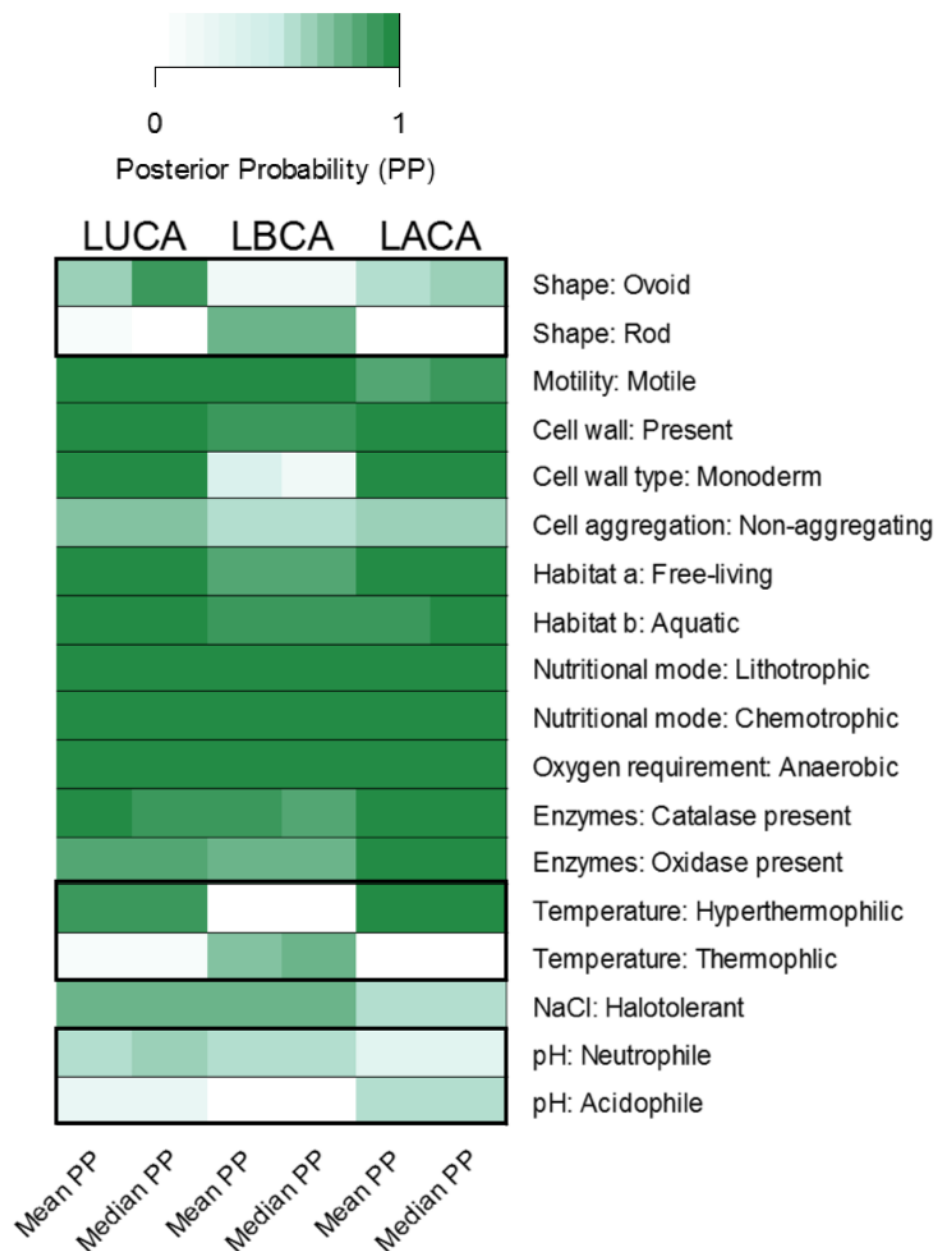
0
1
Posterior Probability (PP)

LUCA LBCA LACA

Shape: Ovoid
Shape: Rod
Motility: Motile
Cell wall: Present
Cell wall type: Monoderm
Cell aggregation: Non-aggregating
Habitat a: Free-living
Habitat b: Aquatic
Nutritional mode: Lithotrophic
Nutritional mode: Chemotrophic
Oxygen requirement: Anaerobic
Enzymes: Catalase present
Enzymes: Oxidase present
Temperature: Hyperthermophilic
Temperature: Thermophlic
NaCl: Halotolerant
pH: Neutrophile
pH: Acidophile

Mean PP
Median PP
Mean PP
Median PP
Mean PP
Median PP